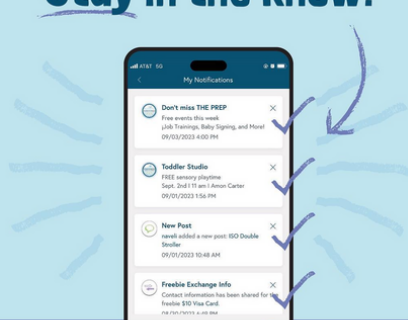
Stay in the Know!

AT&T 5G

My Notifications

Don't miss THE PREP
Free events this week
¡Job Trainings, Baby Signing, and More!
09/03/2023 4:00 PM

Toddler Studio
FREE sensory playtime
Sept. 2nd | 11 am | Amon Carter
09/01/2023 1:56 PM

New Post
naveli added a new post: ISO Double Stroller
09/01/2023 10:48 AM

Freebie Exchange Info
Contact information has been shared for the freebie: $10 Visa Card.
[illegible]